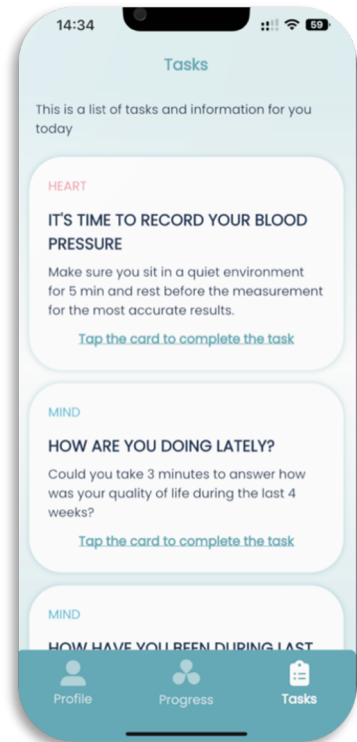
14:34

59

Tasks

This is a list of tasks and information for you today

HEART

IT'S TIME TO RECORD YOUR BLOOD PRESSURE

Make sure you sit in a quiet environment for 5 min and rest before the measurement for the most accurate results.

Tap the card to complete the task

MIND

HOW ARE YOU DOING LATELY?

Could you take 3 minutes to answer how was your quality of life during the last 4 weeks?

Tap the card to complete the task

MIND

HOW HAVE YOU BEEN DURING LAST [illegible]

Profile

Progress

Tasks